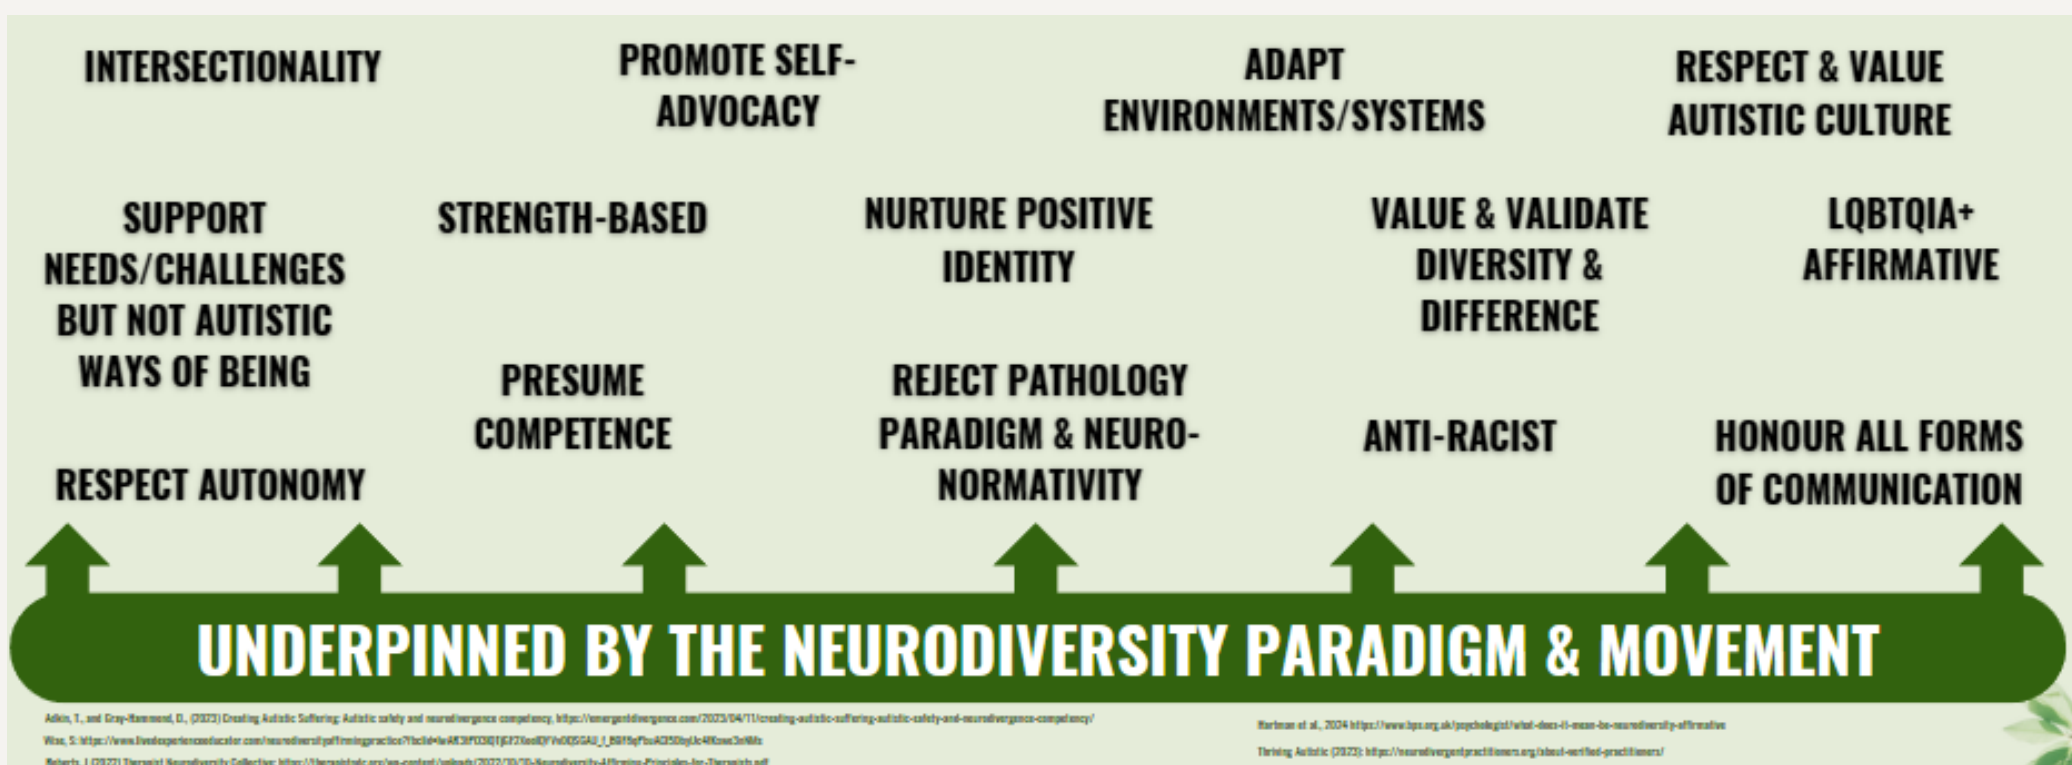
INTERSECTIONALITY

PROMOTE SELF-ADVOCACY

ADAPT ENVIRONMENTS/SYSTEMS

RESPECT & VALUE AUTISTIC CULTURE

SUPPORT NEEDS/CHALLENGES BUT NOT AUTISTIC WAYS OF BEING

STRENGTH-BASED

NURTURE POSITIVE IDENTITY

VALUE & VALIDATE DIVERSITY & DIFFERENCE

LQBTQIA+ AFFIRMATIVE

PRESUME COMPETENCE

REJECT PATHOLOGY PARADIGM & NEURO-NORMATIVITY

ANTI-RACIST

HONOUR ALL FORMS OF COMMUNICATION

RESPECT AUTONOMY

UNDERPINNED BY THE NEURODIVERSITY PARADIGM & MOVEMENT

Adkin, T., and Gray-Hammond, D., (2023) Creating Autistic Suffering: Autistic safety and neurodivergence competency. https://emergentdivergence.com/2023/04/11/creating-autistic-suffering-autistic-safety-and-neurodivergence-competency/

Wise, S: https://www.livedexperienceeducator.com/neurodiversityaffirmingpractice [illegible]

Roberts, J (2023) Therapist Neurodiversity Collective: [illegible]

Hartman et al., 2024 https://www.bps.org.uk/psychologist/what-does-it-mean-be-neurodiversity-affirmative

Thriving Autistic (2023): https://neurodivergentpractitioners.org/about-verified-practitioners/